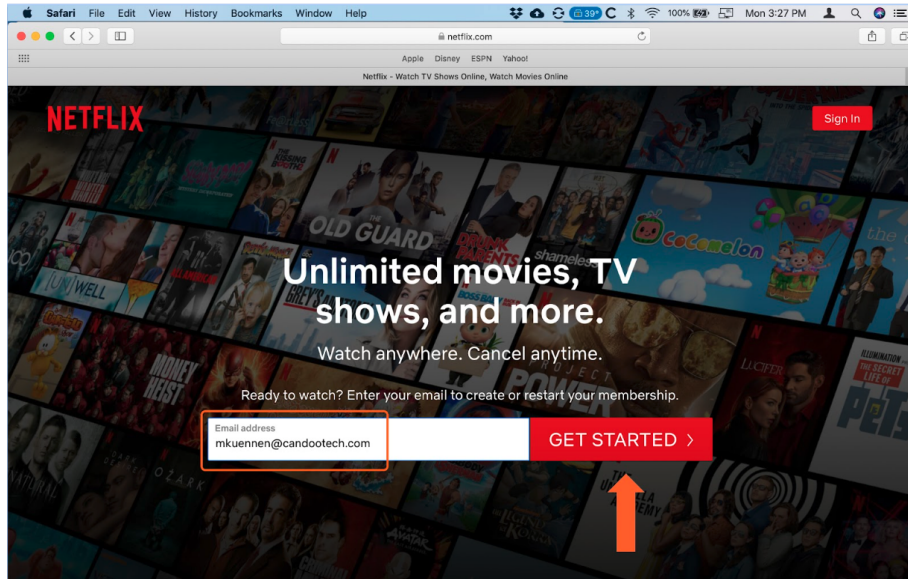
Safari File Edit View History Bookmarks Window Help

39° C 100% Mon 3:27 PM

netflix.com

Apple Disney ESPN Yahoo!

Netflix - Watch TV Shows Online, Watch Movies Online

NETFLIX

Sign In

OLD GUARD

CoComelon

shameless

MONEY HEIST

UNWELL

GREY'S ANATOMY

LUCIFER

THE SECRET LIFE OF PETS

OZARK

POWER

Unlimited movies, TV shows, and more.

Watch anywhere. Cancel anytime.

Ready to watch? Enter your email to create or restart your membership.

Email address
mkuennen@candootech.com

GET STARTED >